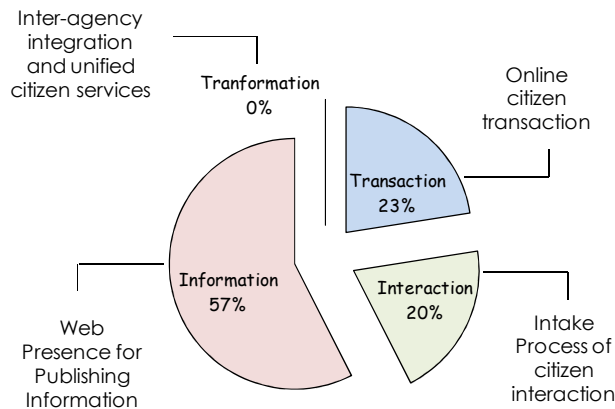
Inter-agency integration and unified citizen services

Tranformation
0%

Online citizen transaction

Transaction
23%

Information
57%

Interaction
20%

Web Presence for Publishing Information

Intake Process of citizen interaction